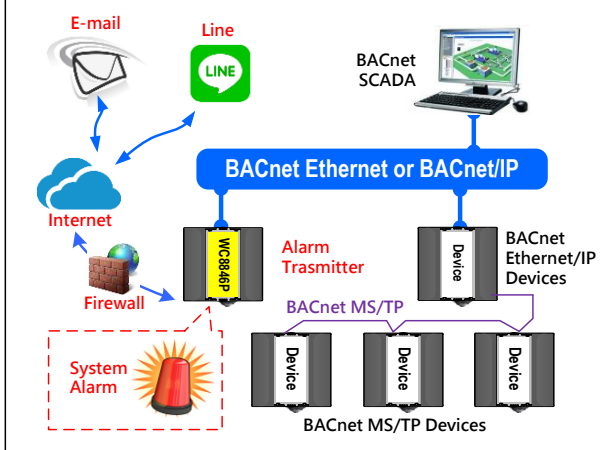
E-mail

Line

LINE

BACnet SCADA

Internet

BACnet Ethernet or BACnet/IP

WC8846P

Alarm Trasmitter

Device

BACnet Ethernet/IP Devices

Firewall

BACnet MS/TP

System Alarm

Device

Device

Device

BACnet MS/TP Devices